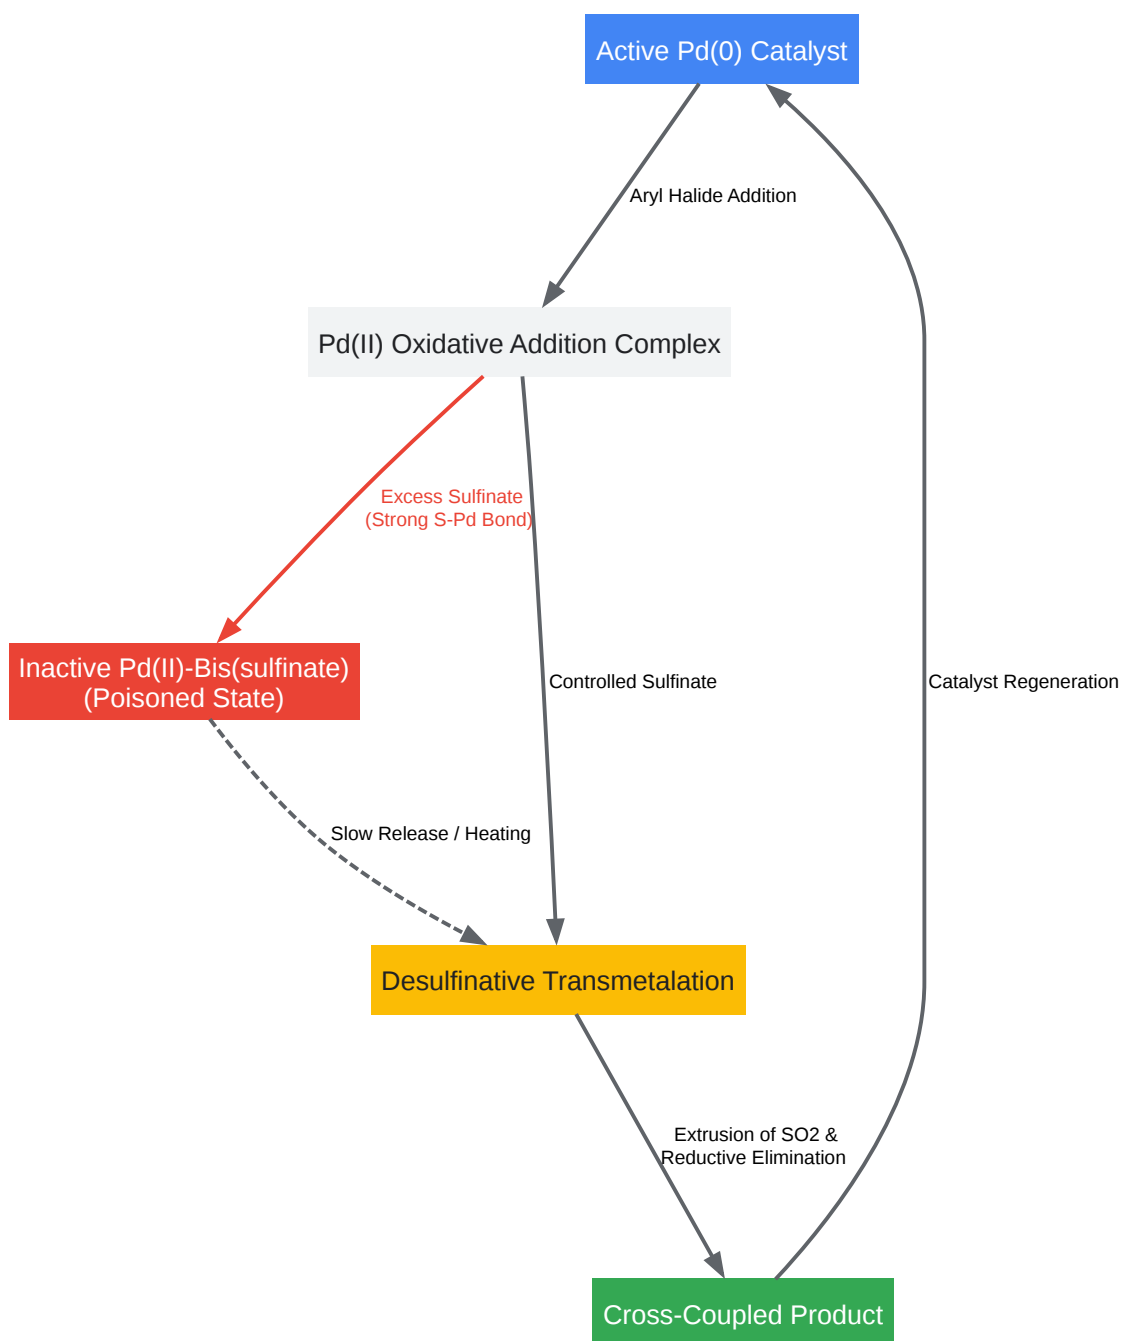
Active Pd(0) Catalyst

Aryl Halide Addition

Pd(II) Oxidative Addition Complex

Excess Sulfinate
(Strong S-Pd Bond)

Inactive Pd(II)-Bis(sulfinate)
(Poisoned State)

Controlled Sulfinate

Catalyst Regeneration

Slow Release / Heating

Desulfinative Transmetalation

Extrusion of SO2 &
Reductive Elimination

Cross-Coupled Product